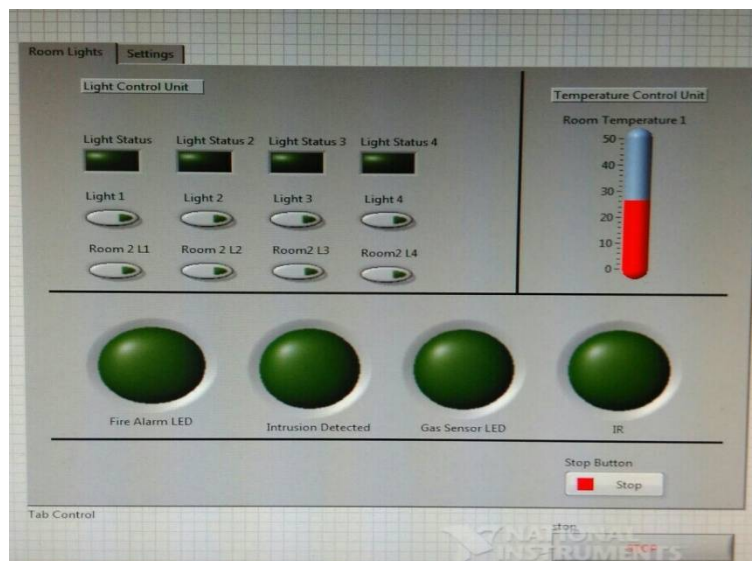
Room Lights
Settings

Light Control Unit

Light Status
Light Status 2
Light Status 3
Light Status 4

Light 1
Light 2
Light 3
Light 4

Room 2 L1
Room 2 L2
Room2 L3
Room2 L4

Temperature Control Unit
Room Temperature 1
50
40
30
20
10
0

Fire Alarm LED
Intrusion Detected
Gas Sensor LED
IR

Stop Button
Stop

Tab Control

NATIONAL INSTRUMENTS

stop
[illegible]